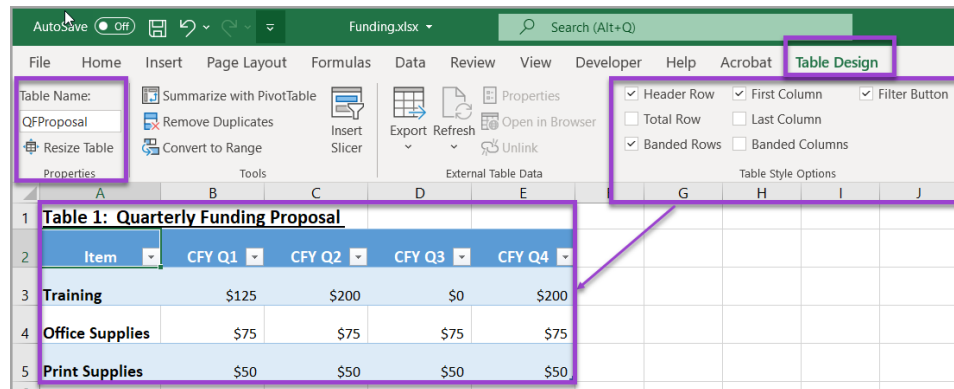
AutoSave Off Funding.xlsx Search (Alt+Q)

File Home Insert Page Layout Formulas Data Review View Developer Help Acrobat Table Design

Table Name:
QFProposal
Resize Table
Properties

Summarize with PivotTable
Remove Duplicates
Convert to Range
Tools

Insert Slicer

Export Refresh
Properties
Open in Browser
Unlink
External Table Data

Header Row
Total Row
Banded Rows
First Column
Last Column
Banded Columns
Filter Button
Table Style Options

A B C D E F G H I J

1 Table 1: Quarterly Funding Proposal

| | Item | CFY Q1 | CFY Q2 | CFY Q3 | CFY Q4 |
|---|---|---|---|---|---|
| 2 | Item | CFY Q1 | CFY Q2 | CFY Q3 | CFY Q4 |
| 3 | Training | \$125 | \$200 | \$0 | \$200 |
| 4 | Office Supplies | \$75 | \$75 | \$75 | \$75 |
| 5 | Print Supplies | \$50 | \$50 | \$50 | \$50 |